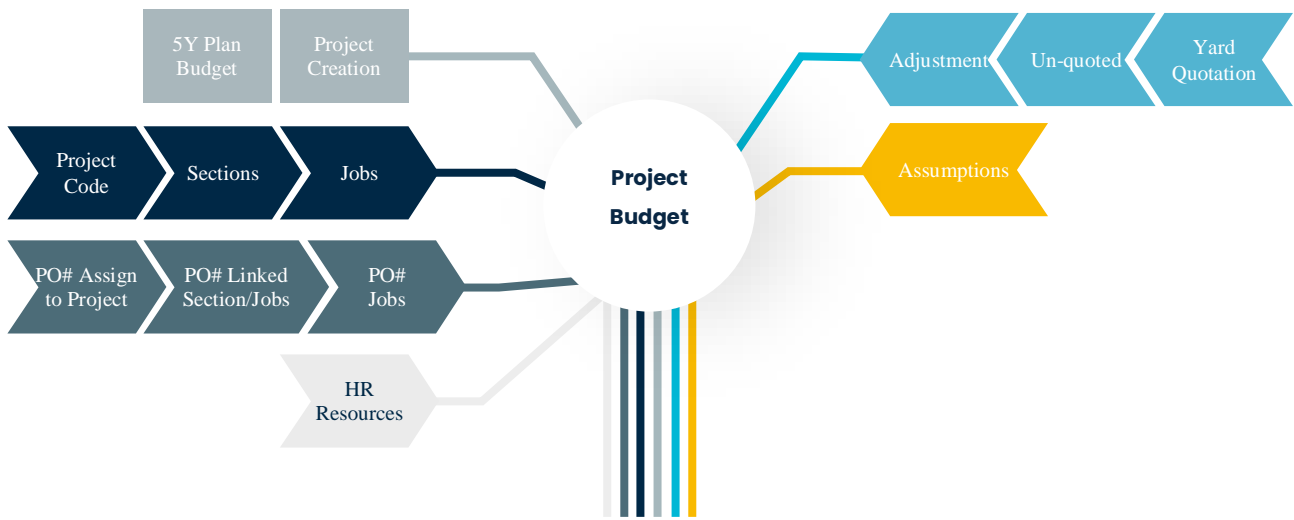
5Y Plan Budget

Project Creation

Project Code

Sections

Jobs

PO# Assign to Project

PO# Linked Section/Jobs

PO# Jobs

HR Resources

Project Budget

Adjustment

Un-quoted

Yard Quotation

Assumptions